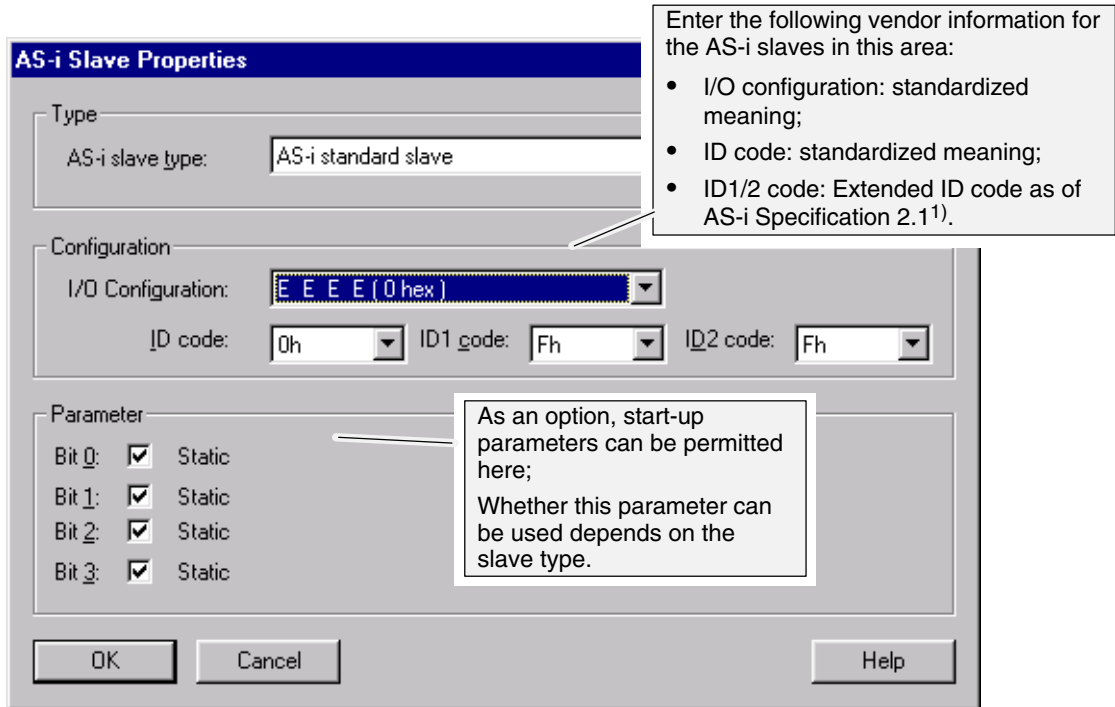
AS-i Slave Properties

Enter the following vendor information for the AS-i slaves in this area:

- I/O configuration: standardized meaning;
- ID code: standardized meaning;
- ID1/2 code: Extended ID code as of AS-i Specification 2.1$^{1)}$.

Type

AS-i slave type: AS-i standard slave

Configuration

I/O Configuration: E E E E (0 hex)

ID code: 0h ID1 code: Fh ID2 code: Fh

Parameter

Bit 0: Static
Bit 1: Static
Bit 2: Static
Bit 3: Static

As an option, start-up parameters can be permitted here;

Whether this parameter can be used depends on the slave type.

OK Cancel Help